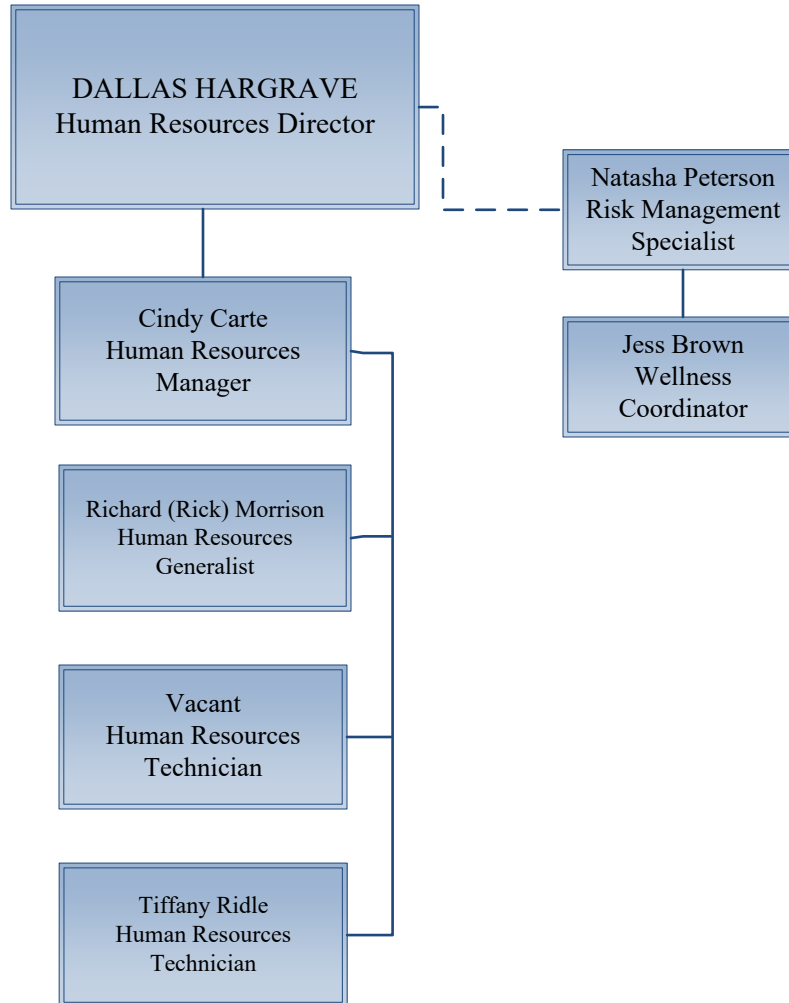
DALLAS HARGRAVE
Human Resources Director

Natasha Peterson
Risk Management
Specialist

Cindy Carte
Human Resources
Manager

Jess Brown
Wellness
Coordinator

Richard (Rick) Morrison
Human Resources
Generalist

Vacant
Human Resources
Technician

Tiffany Ridle
Human Resources
Technician